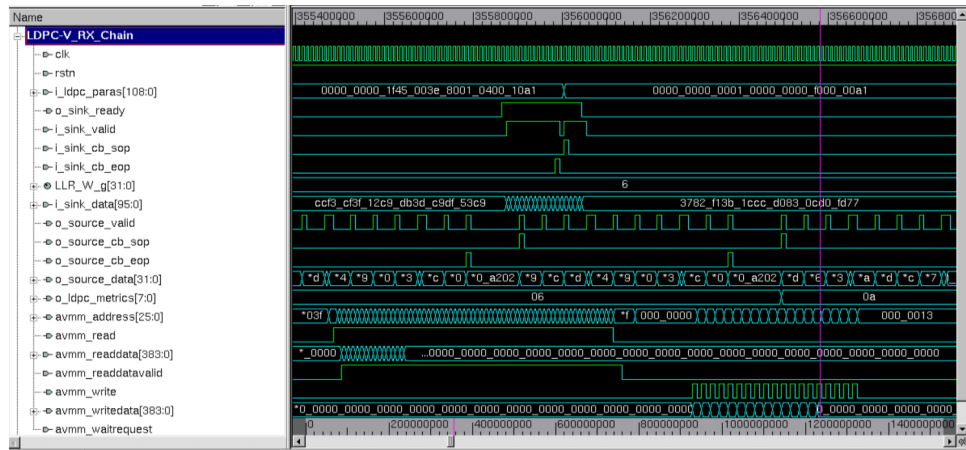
Name
LDPC-V_RX_Chain
clk
rstn
i_ldpc_paras[108:0]
o_sink_ready
i_sink_valid
i_sink_cb_sop
i_sink_cb_eop
LLR_W_g[31:0]
i_sink_data[95:0]
o_source_valid
o_source_cb_sop
o_source_cb_eop
o_source_data[31:0]
o_ldpc_metrics[7:0]
avmm_address[25:0]
avmm_read
avmm_readdata[383:0]
avmm_readdatavalid
avmm_write
avmm_writedata[383:0]
avmm_waitrequest

355400000 355600000 355800000 356000000 356200000 356400000 356600000 35680

0000_0000_1f45_003e_8001_0400_10a1
0000_0000_0001_0000_0000_f000_00a1
6
ccf3_cf3f_12c9_db3d_c9df_53c9
3782_f13b_1ccc_d083_0cd0_fd77
*d *4 *9 *0 *3 *c *0 *0_a202 *9 *c *d *4 *9 *0 *3 *c *0 *0_a202 *d *6 *3 *a *d *c *7
06
0a
*03f
*f 000_0000
000_0013
*_0000
...0000_0000_0000_0000_0000_0000_0000_0000_0000_0000_0000_0000_0000
*0_0000_0000_0000_0000_0000_0000_0000_0000_0000_0000_0000
_0000_0000_0000
0 200000000 400000000 600000000 800000000 1000000000 1200000000 1400000000